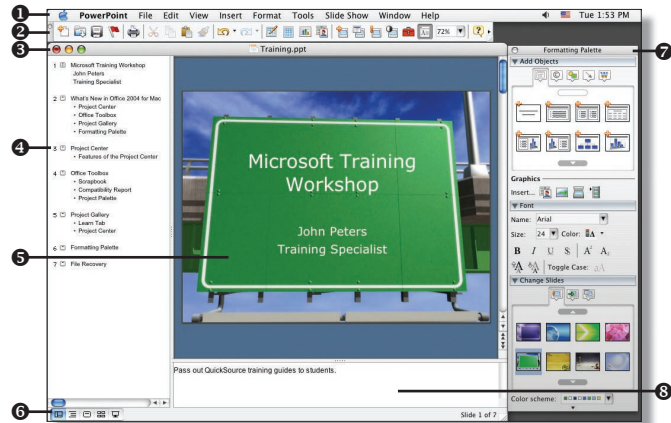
1 PowerPoint File Edit View Insert Format Tools Slide Show Window Help Tue 1:53 PM

2 72%

3 Training.ppt

Formatting Palette 7

Add Objects

Graphics

Insert...

Font

Name: Arial

Size: 24 Color:

B I U S A A

Toggle Case:

Change Slides

Color scheme:

1 Microsoft Training Workshop
John Peters
Training Specialist

2 What's New in Office 2004 for Mac
• Project Center
• Office Toolbox
• Project Gallery
• Formatting Palette

4 3 Project Center
• Features of the Project Center

4 Office Toolbox
• Scrapbook
• Compatibility Report
• Project Palette

5 Project Gallery
• Learn Tab
• Project Center

6 Formatting Palette

7 File Recovery

Microsoft Training Workshop

John Peters
Training Specialist

5

Pass out QuickSource training guides to students.

8

6

Slide 1 of 7